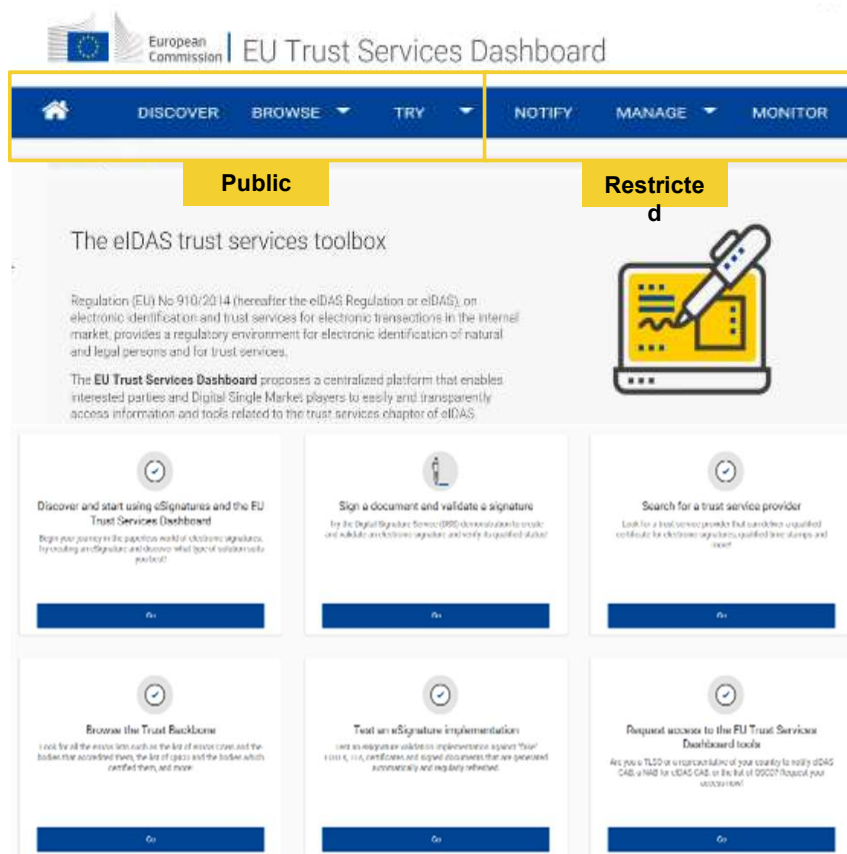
European Commission | EU Trust Services Dashboard

DISCOVER BROWSE TRY NOTIFY MANAGE MONITOR

Public

Restricted

The eIDAS trust services toolbox

Regulation (EU) No 910/2014 (hereafter the eIDAS Regulation or eIDAS), on electronic identification and trust services for electronic transactions in the internal market, provides a regulatory environment for electronic identification of natural and legal persons and for trust services.

The **EU Trust Services Dashboard** proposes a centralized platform that enables interested parties and Digital Single Market players to easily and transparently access information and tools related to the trust services chapter of eIDAS.

Discover and start using eSignatures and the EU Trust Services Dashboard

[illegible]

Go

Sign a document and validate a signature

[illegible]

Go

Search for a trust service provider

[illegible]

Go

Browse the Trust Backbone

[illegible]

Go

Test an eSignature implementation

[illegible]

Go

Request access to the EU Trust Services Dashboard tools

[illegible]

Go